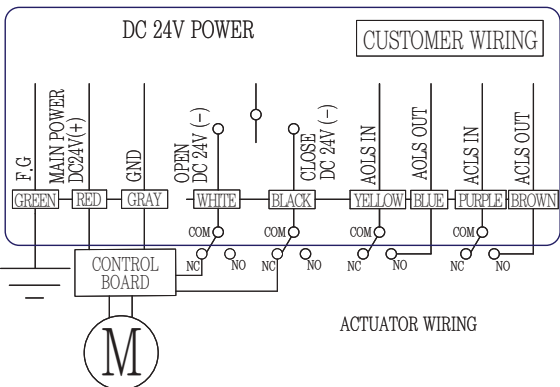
DC 24V POWER

CUSTOMER WIRING

F.G
MAIN POWER DC24V(+)
GND
OPEN DC 24V (−)
CLOSE DC 24V (−)
AOLS IN
AOLS OUT
ACLS IN
ACLS OUT

GREEN RED GRAY WHITE BLACK YELLOW BLUE PURPLE BROWN

COM NC NO
COM NC NO
COM NC NO
COM NC NO

CONTROL BOARD

M

ACTUATOR WIRING